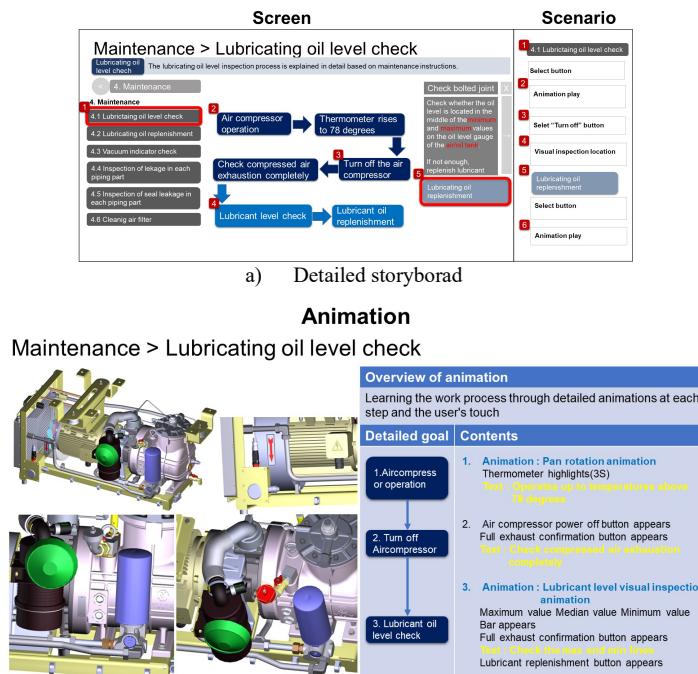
Screen

Scenario

Maintenance > Lubricating oil level check

Lubricating oil level check

The lubricating oil level inspection process is explained in detail based on maintenance instructions.

4. Maintenance

4. Maintenance

1

4.1 Lubricating oil level check

4.2 Lubricating oil replenishment

4.3 Vacuum indicator check

4.4 Inspection of lekage in each piping part

4.5 Inspection of seal leakage in each piping part

4.6 Cleanig air filter

2

Air compressor operation

Thermometer rises to 78 degrees

3

Turn off the air compressor

Check compressed air exhaustion completely

4

Lubricant level check

Lubricant oil replenishment

Check bolted joint

X

Check whether the oil level is located in the middle of the maximum and minimum values on the oil level gauge of the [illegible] tank

If not enough, replenish lubricant

5

Lubricating oil replenishment

1

4.1 Lubricating oil level check

Select button

2

Animation play

3

Select "Turn off" button

4

Visual inspection location

5

Lubricating oil replenishment

Select button

6

Animation play

a) Detailed storyborad

Animation

Maintenance > Lubricating oil level check

Overview of animation

Learning the work process through detailed animations at each step and the user's touch

| Detailed goal | Contents |
|---|---|
| 1.Aircompressor operation | 1. Animation : Pan rotation animation Thermometer highlights(3S) Text : Operates up to temperatures above 78 degrees |
| 2. Turn off Aircompressor | 2. Air compressor power off button appears Full exhaust confirmation button appears Text : Check compressed air exhaustion completely |
| 3. Lubricant oil level check | 3. Animation : Lubricant level visual inspection animation Maximum value Median value Minimum value Bar appears Full exhaust confirmation button appears Text : Check the max and min lines Lubricant replenishment button appears |